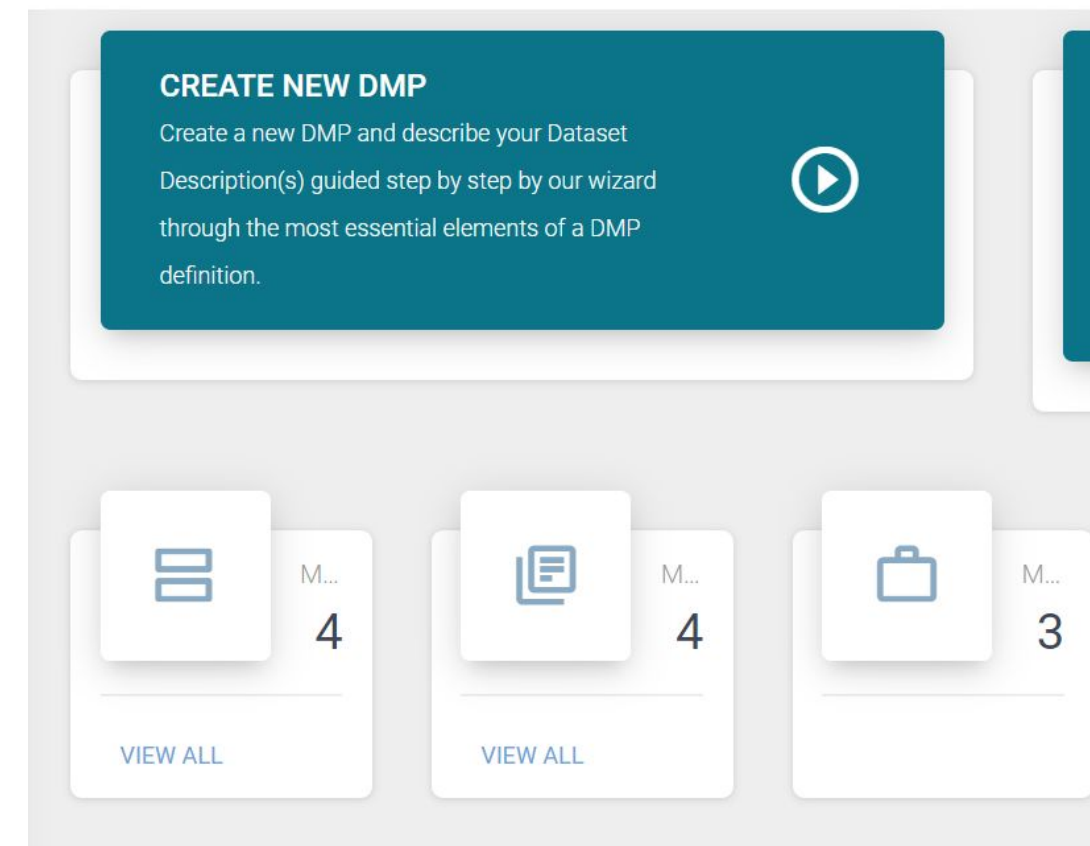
CREATE NEW DMP
Create a new DMP and describe your Dataset Description(s) guided step by step by our wizard through the most essential elements of a DMP definition.

M...
4
VIEW ALL

M...
4
VIEW ALL

M...
3